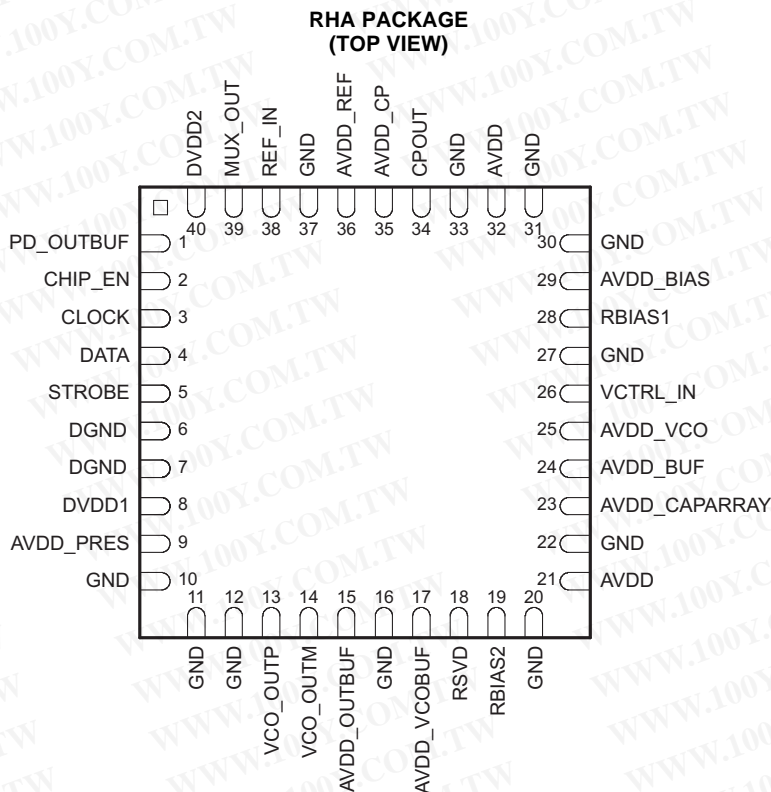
RHA PACKAGE
(TOP VIEW)

DVDD2 40
MUX_OUT 39
REF_IN 38
GND 37
AVDD_REF 36
AVDD_CP 35
CPOUT 34
GND 33
AVDD 32
GND 31

PD_OUTBUF 1
CHIP_EN 2
CLOCK 3
DATA 4
STROBE 5
DGND 6
DGND 7
DVDD1 8
AVDD_PRES 9
GND 10

30 GND
29 AVDD_BIAS
28 RBIAS1
27 GND
26 VCTRL_IN
25 AVDD_VCO
24 AVDD_BUF
23 AVDD_CAPARRAY
22 GND
21 AVDD

11 GND
12 GND
13 VCO_OUTP
14 VCO_OUTM
15 AVDD_OUTBUF
16 GND
17 AVDD_VCOBUF
18 RSVD
19 RBIAS2
20 GND

WWW.100Y.COM.TW